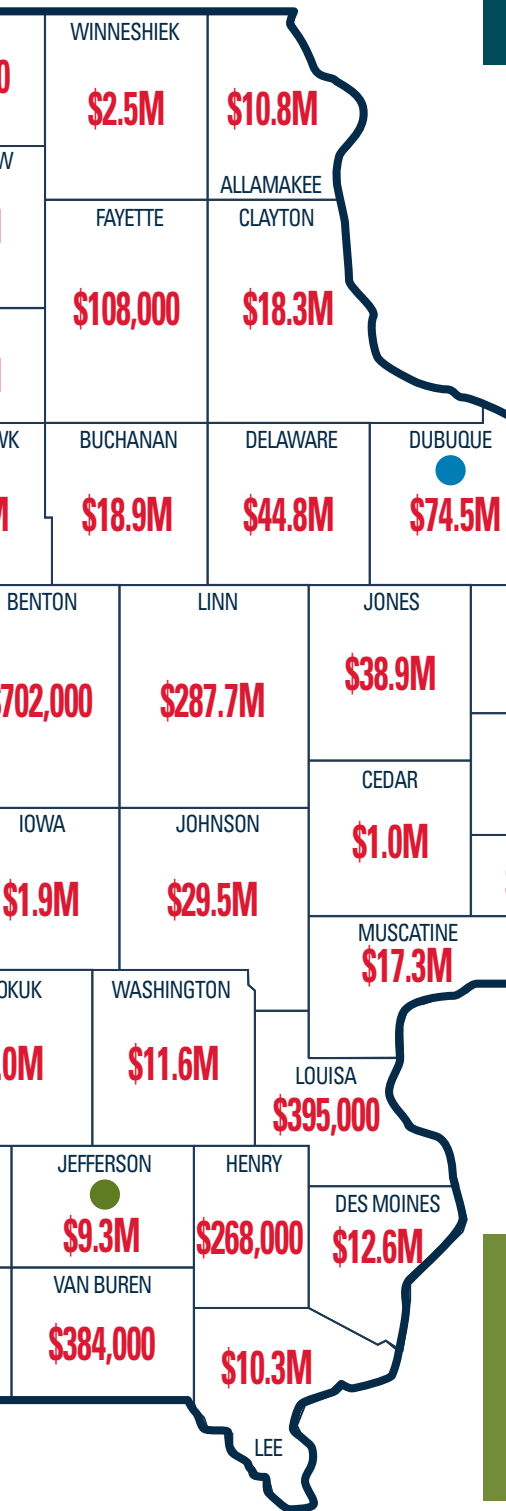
WINNESHIEK
$2.5M
$10.8M
ALLAMAKEE
FAYETTE
$108,000
CLAYTON
$18.3M
BUCHANAN
$18.9M
DELAWARE
$44.8M
DUBUQUE
$74.5M
BENTON
702,000
LINN
$287.7M
JONES
$38.9M
CEDAR
$1.0M
IOWA
$1.9M
JOHNSON
$29.5M
MUSCATINE
$17.3M
OKUK
.0M
WASHINGTON
$11.6M
LOUISA
$395,000
JEFFERSON
$9.3M
HENRY
$268,000
DES MOINES
$12.6M
VAN BUREN
$384,000
$10.3M
LEE